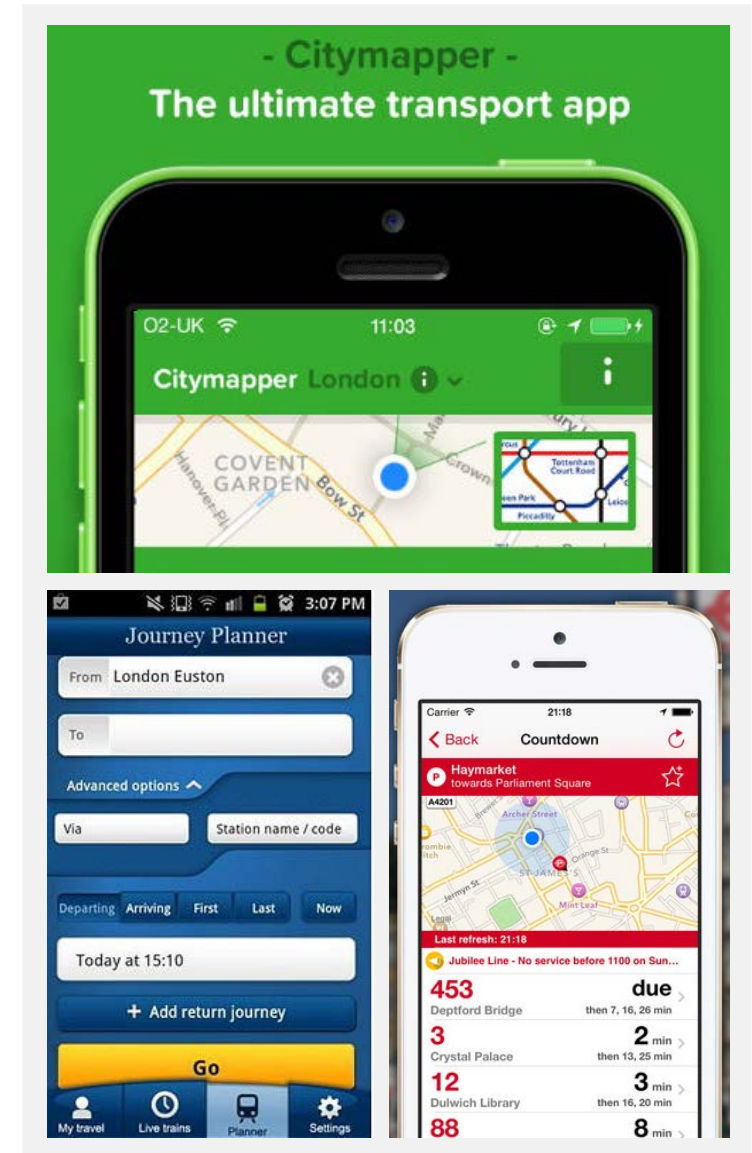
- Citymapper -
The ultimate transport app

O2-UK 11:03

Citymapper London

COVENT GARDEN Bow St Crown Hanover Pl

Tottenham Court Road Piccadilly

3:07 PM

Journey Planner

From London Euston

To

Advanced options

Via

Station name / code

Departing Arriving First Last Now

Today at 15:10

+ Add return journey

Go

My travel Live trains Planner Settings

Carrier 21:18

Back Countdown

P Haymarket towards Parliament Square

A4201 Archer Street Orange St ST JAMES'S Mint Leaf Jermyn St

Last refresh: 21:18

Jubilee Line - No service before 1100 on Sun...

453 due
Deptford Bridge then 7, 16, 26 min

3 2 min
Crystal Palace then 13, 25 min

12 3 min
Dulwich Library then 16, 20 min

88 8 min